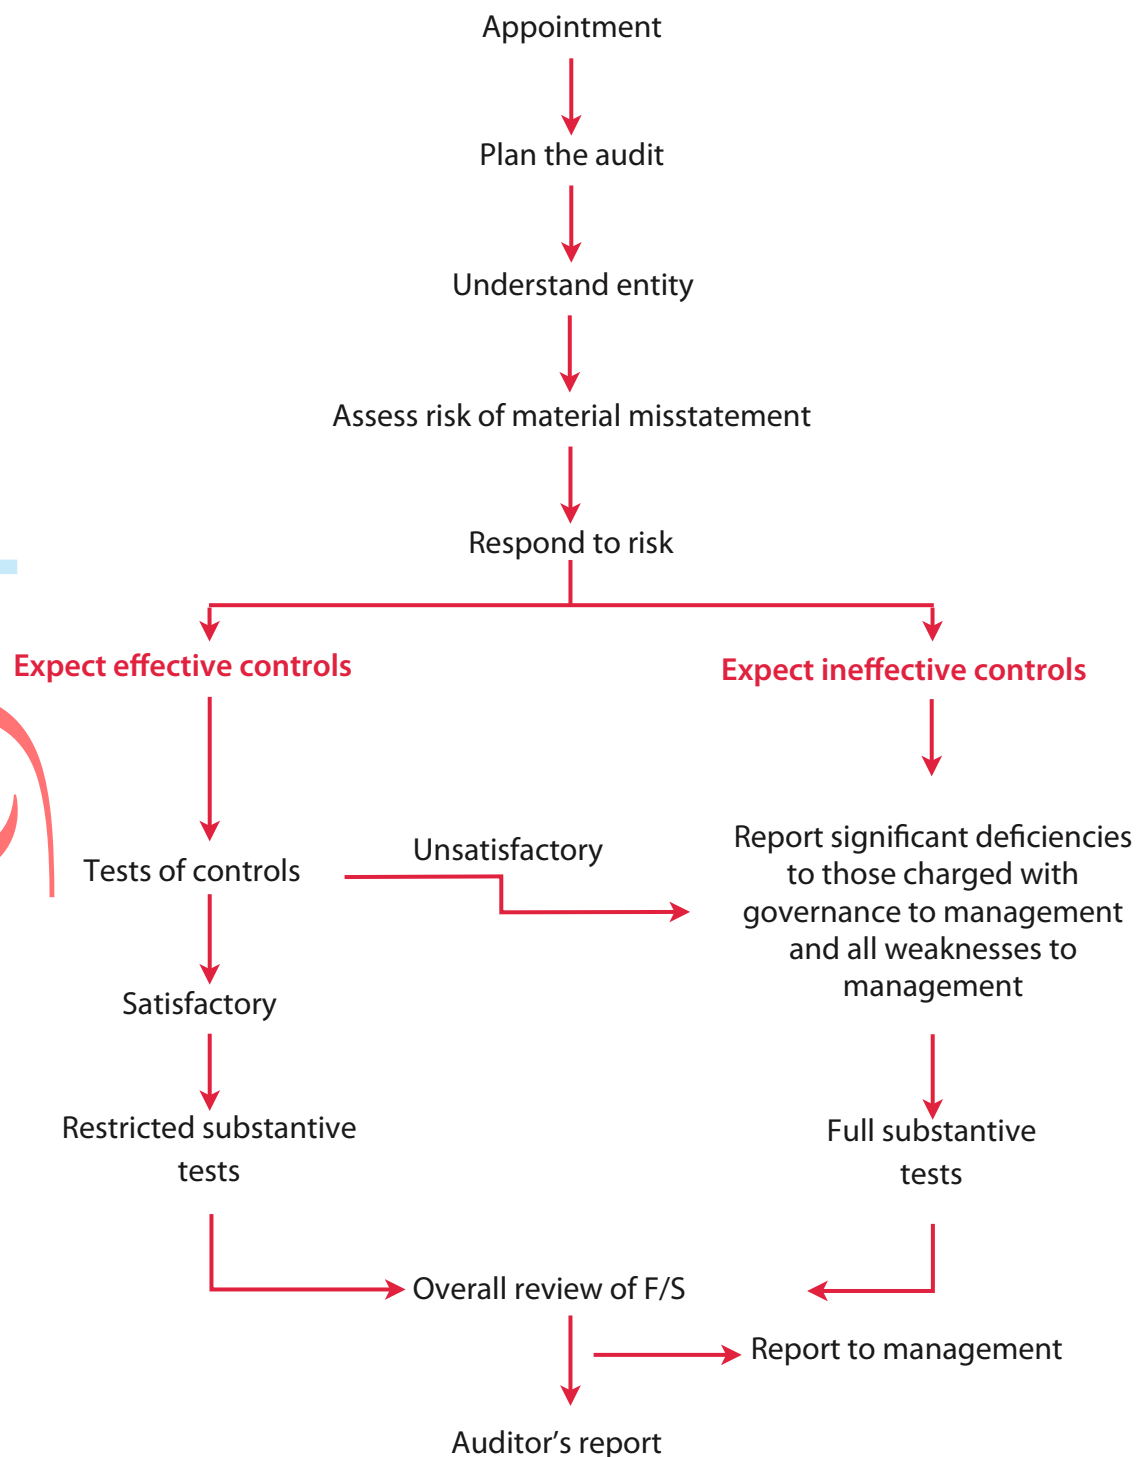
Appointment

Plan the audit

Understand entity

Assess risk of material misstatement

Respond to risk

Expect effective controls

Expect ineffective controls

Tests of controls

Unsatisfactory

Report significant deficiencies to those charged with governance to management and all weaknesses to management

Satisfactory

Restricted substantive tests

Full substantive tests

Overall review of F/S

Report to management

Auditor's report